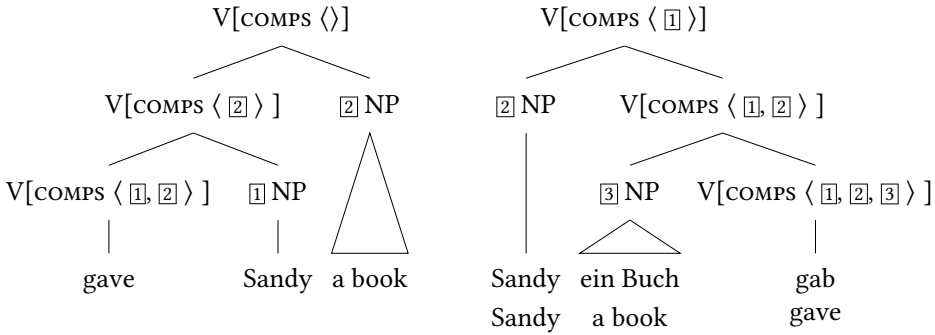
V[COMPS $\langle\rangle$]

V[COMPS $\langle$ 2 $\rangle$ ] 2 NP

V[COMPS $\langle$ 1, 2 $\rangle$ ] 1 NP

gave Sandy a book

V[COMPS $\langle$ 1 $\rangle$]

2 NP V[COMPS $\langle$ 1, 2 $\rangle$ ]

3 NP V[COMPS $\langle$ 1, 2, 3 $\rangle$ ]

Sandy ein Buch gab
Sandy a book gave